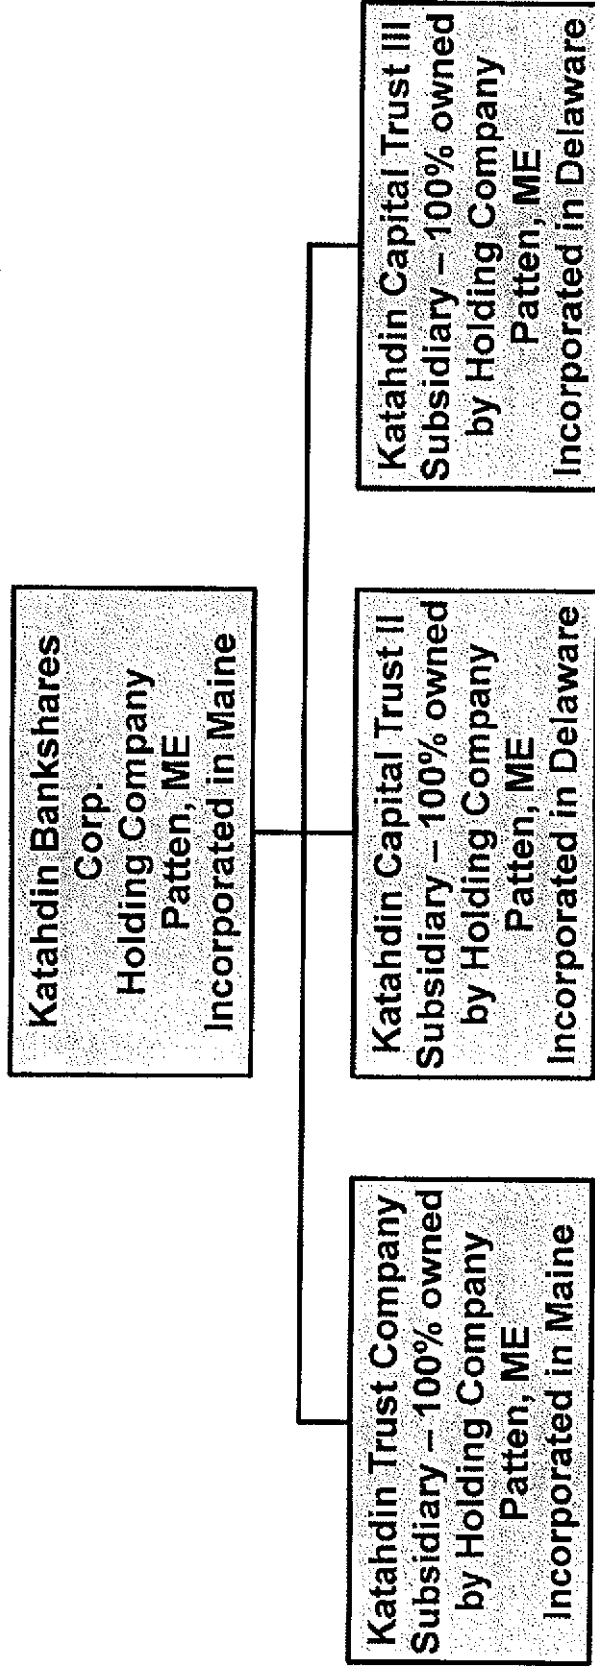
Katahdin Bankshares Corp.
Holding Company
Patten, ME
Incorporated in Maine

Katahdin Trust Company
Subsidiary – 100% owned by Holding Company
Patten, ME
Incorporated in Maine

Katahdin Capital Trust II
Subsidiary – 100% owned by Holding Company
Patten, ME
Incorporated in Delaware

Katahdin Capital Trust III
Subsidiary – 100% owned by Holding Company
Patten, ME
Incorporated in Delaware